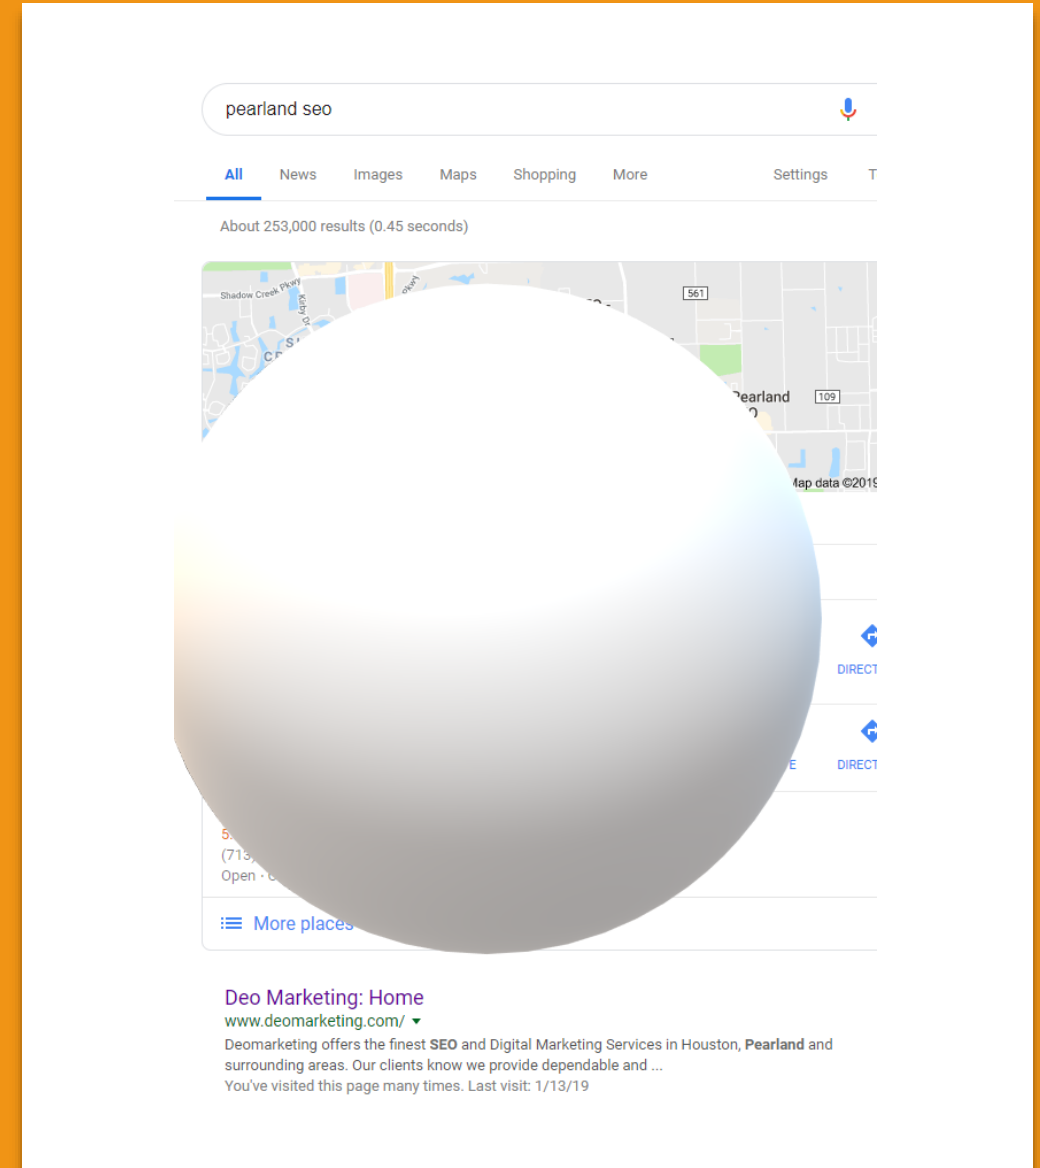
pearland seo

All News Images Maps Shopping More Settings T

About 253,000 results (0.45 seconds)

Shadow Creek Pkwy
Kirby Dr
561
Pearland
109
Map data ©2019

DIRECT

DIRECT

5
(713)
Open · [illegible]

More places

Deo Marketing: Home
www.deomarketing.com/ ▾
Deomarketing offers the finest **SEO** and Digital Marketing Services in Houston, **Pearland** and surrounding areas. Our clients know we provide dependable and ...
You've visited this page many times. Last visit: 1/13/19